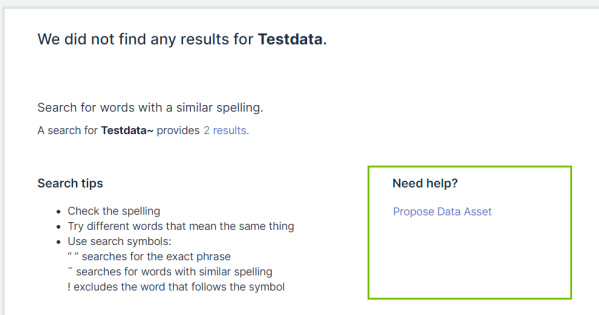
We did not find any results for **Testdata**.

Search for words with a similar spelling.

A search for **Testdata~** provides 2 results.

**Search tips**

- Check the spelling
- Try different words that mean the same thing
- Use search symbols:
  " " searches for the exact phrase
  ~ searches for words with similar spelling
  ! excludes the word that follows the symbol

**Need help?**

Propose Data Asset